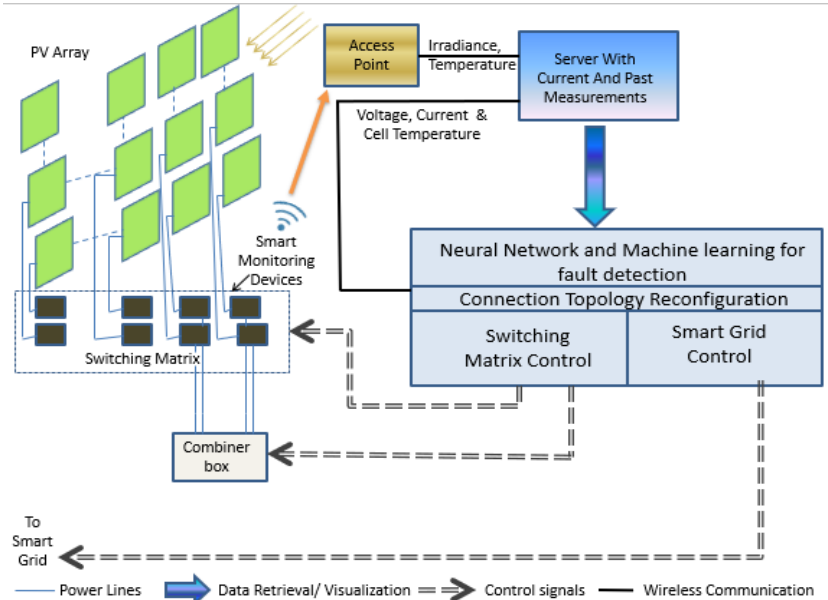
PV Array

Access Point

Irradiance, Temperature

Server With Current And Past Measurements

Voltage, Current & Cell Temperature

Smart Monitoring Devices

Neural Network and Machine learning for fault detection

Connection Topology Reconfiguration

Switching Matrix Control

Smart Grid Control

Switching Matrix

Combiner box

To Smart Grid

Power Lines

Data Retrieval/ Visualization

Control signals

Wireless Communication